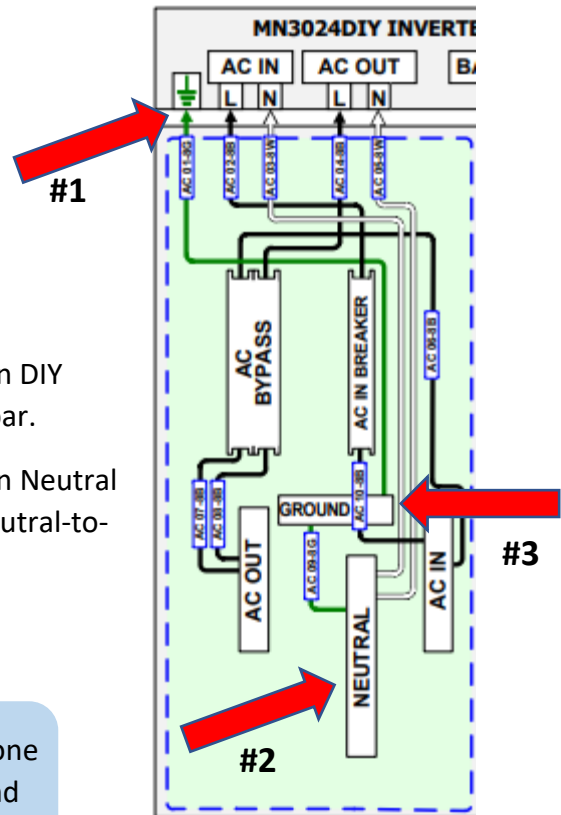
MN3024DIY INVERTE

AC IN

AC OUT

BA

L N

L N

AC 01-8G

AC 02-8B

AC 03-8W

AC 04-8B

AC 05-8W

#1

AC BYPASS

AC IN BREAKER

AC 06-8B

n DIY

ar.

n Neutral

utral-to-

AC 07-8B

AC 08-8B

GROUND

AC 10-8B

#3

AC 09-8G

AC OUT

AC IN

NEUTRAL

#2

one

nd